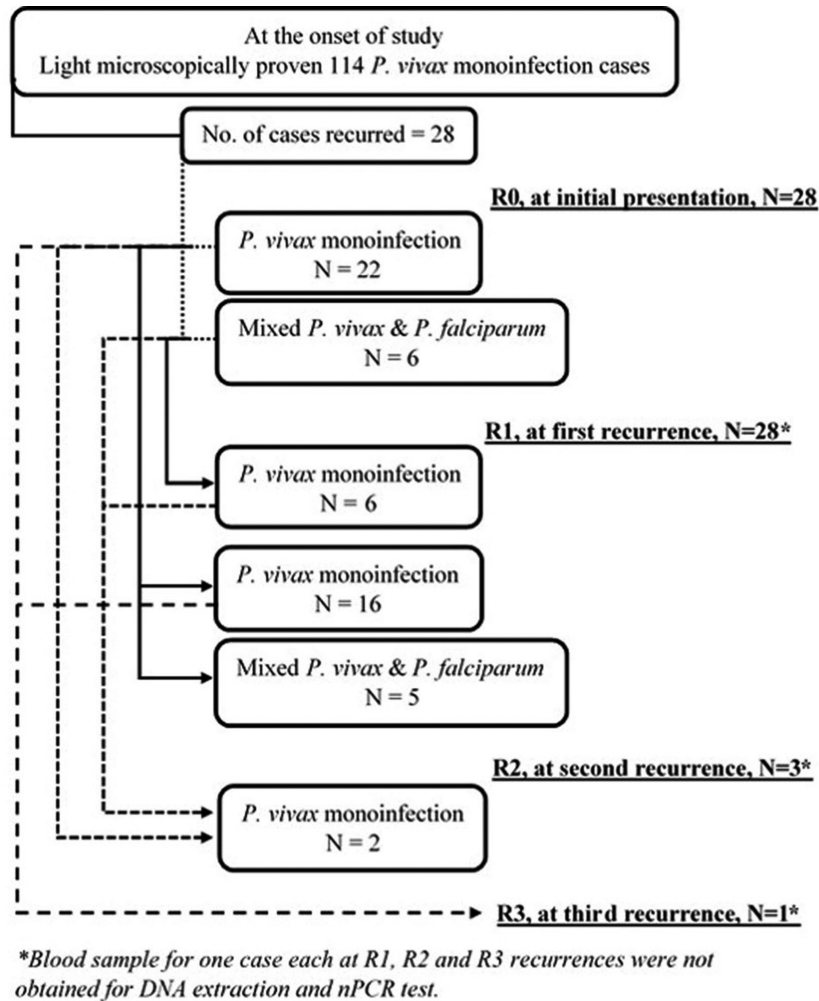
At the onset of study
Light microscopically proven 114 *P. vivax* monoinfection cases

No. of cases recurred = 28

R0, at initial presentation, N=28

*P. vivax* monoinfection
N = 22

Mixed *P. vivax* & *P. falciparum*
N = 6

R1, at first recurrence, N=28*

*P. vivax* monoinfection
N = 6

*P. vivax* monoinfection
N = 16

Mixed *P. vivax* & *P. falciparum*
N = 5

R2, at second recurrence, N=3*

*P. vivax* monoinfection
N = 2

R3, at third recurrence, N=1*

*Blood sample for one case each at R1, R2 and R3 recurrences were not obtained for DNA extraction and nPCR test.